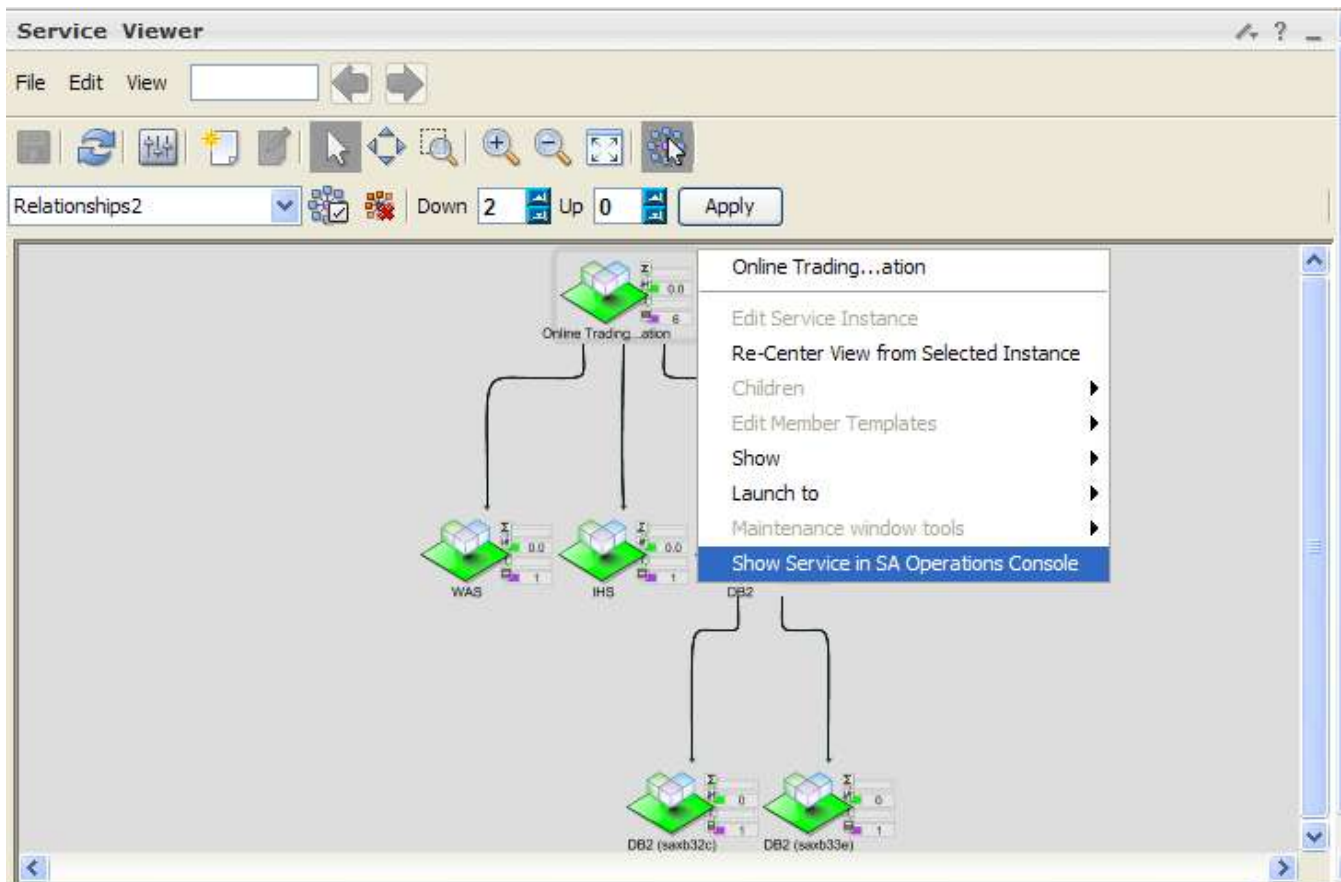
Service Viewer

File Edit View

Relationships2

Down 2 Up 0 Apply

Online Trading...ation

0.0

6

Online Trading...ation

Edit Service Instance

Re-Center View from Selected Instance

Children

Edit Member Templates

Show

Launch to

Maintenance window tools

Show Service in SA Operations Console

0.0

1

WAS

0.0

1

IHS

DB2

0

1

DB2 (saxb32c)

0

1

DB2 (saxb33e)